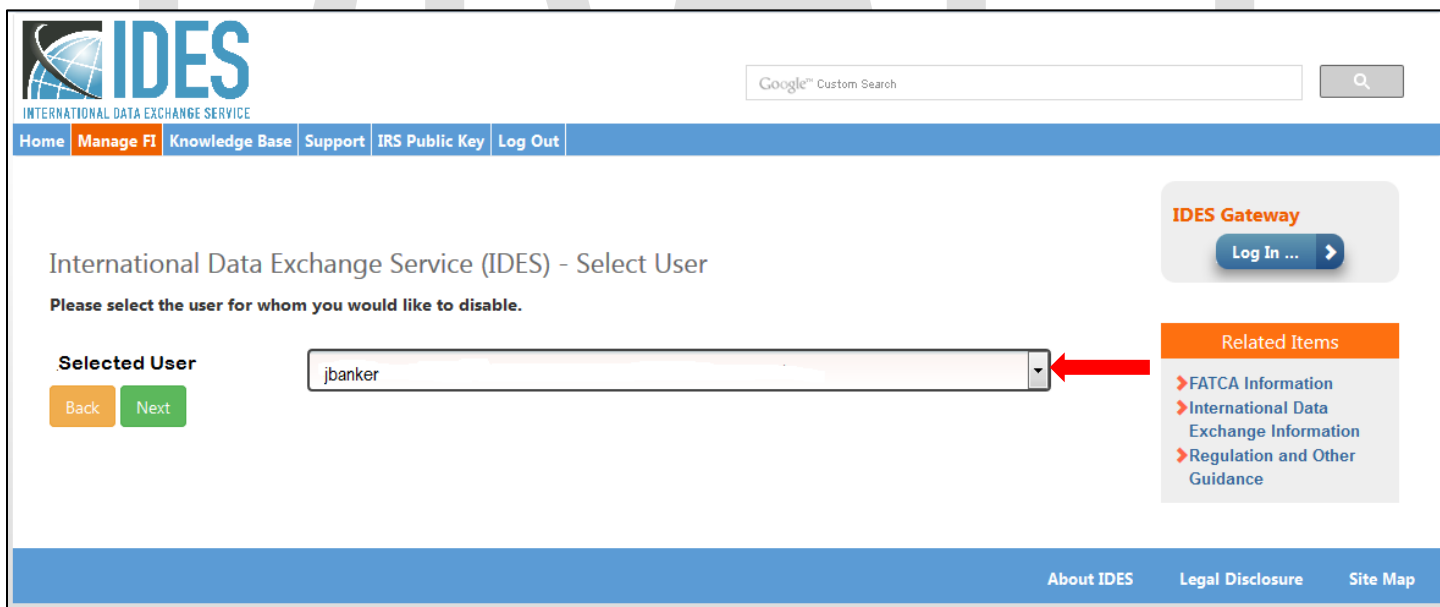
IDES
INTERNATIONAL DATA EXCHANGE SERVICE

Google™ Custom Search

Home | Manage FI | Knowledge Base | Support | IRS Public Key | Log Out

IDES Gateway
Log In ...

International Data Exchange Service (IDES) - Select User

Please select the user for whom you would like to disable.

Selected User
jbanker

Back Next

Related Items
FATCA Information
International Data Exchange Information
Regulation and Other Guidance

About IDES Legal Disclosure Site Map